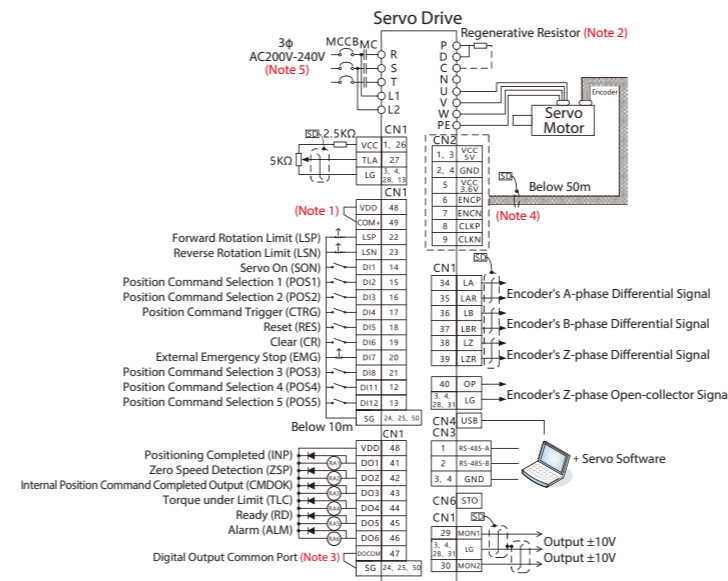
Servo Drive

3ϕ
AC200V-240V
(Note 5)
MCCB
MC
R
S
T
L1
L2

Regenerative Resistor (Note 2)
P
D
C
N
U
V
W
PE

Encoder
Servo Motor

CN1
SD
2.5KΩ
5KΩ
| VCC | 1, 26 |
|---|---|
| TLA | 27 |
| LG | 3, 4, 28, 13 |

CN2
| 1, 3 | VCC 5V |
|---|---|
| 2, 4 | GND |
| 5 | VCC 3.6V |
| 6 | ENCP |
| 7 | ENCN |
| 8 | CLKP |
| 9 | CLKN |

SD
Below 50m
(Note 4)

CN1
(Note 1)
| VDD | 48 |
|---|---|
| COM+ | 49 |
| LSP | 22 |
| LSN | 23 |
| DI1 | 14 |
| DI2 | 15 |
| DI3 | 16 |
| DI4 | 17 |
| DI5 | 18 |
| DI6 | 19 |
| DI7 | 20 |
| DI8 | 21 |
| DI11 | 12 |
| DI12 | 13 |
| SG | 24, 25, 50 |

Forward Rotation Limit (LSP)
Reverse Rotation Limit (LSN)
Servo On (SON)
Position Command Selection 1 (POS1)
Position Command Selection 2 (POS2)
Position Command Trigger (CTRG)
Reset (RES)
Clear (CR)
External Emergency Stop (EMG)
Position Command Selection 3 (POS3)
Position Command Selection 4 (POS4)
Position Command Selection 5 (POS5)
Below 10m

CN1
SD
| 34 | LA |
|---|---|
| 35 | LAR |
| 36 | LB |
| 37 | LBR |
| 38 | LZ |
| 39 | LZR |
| 40 | OP |
| 3, 4, 28, 31 | LG |

Encoder's A-phase Differential Signal
Encoder's B-phase Differential Signal
Encoder's Z-phase Differential Signal
Encoder's Z-phase Open-collector Signa

CN4 USB
CN3
| 1 | RS-485-A |
|---|---|
| 2 | RS-485-B |
| 3, 4 | GND |

+ Servo Software

CN1
| VDD | 48 |
|---|---|
| DO1 | 41 |
| DO2 | 42 |
| DO3 | 43 |
| DO4 | 44 |
| DO5 | 45 |
| DO6 | 46 |
| DOCOM | 47 |
| SG | 24, 25, 50 |

RA1
RA2
RA3
RA4
RA5
RA6

Positioning Completed (INP)
Zero Speed Detection (ZSP)
Internal Position Command Completed Output (CMDOK)
Torque under Limit (TLC)
Ready (RD)
Alarm (ALM)
Digital Output Common Port (Note 3)

CN6 STO
CN1
SD
| 29 | MON1 |
|---|---|
| 3, 4, 28, 31 | LG |
| 30 | MON2 |

Output ±10V
Output ±10V